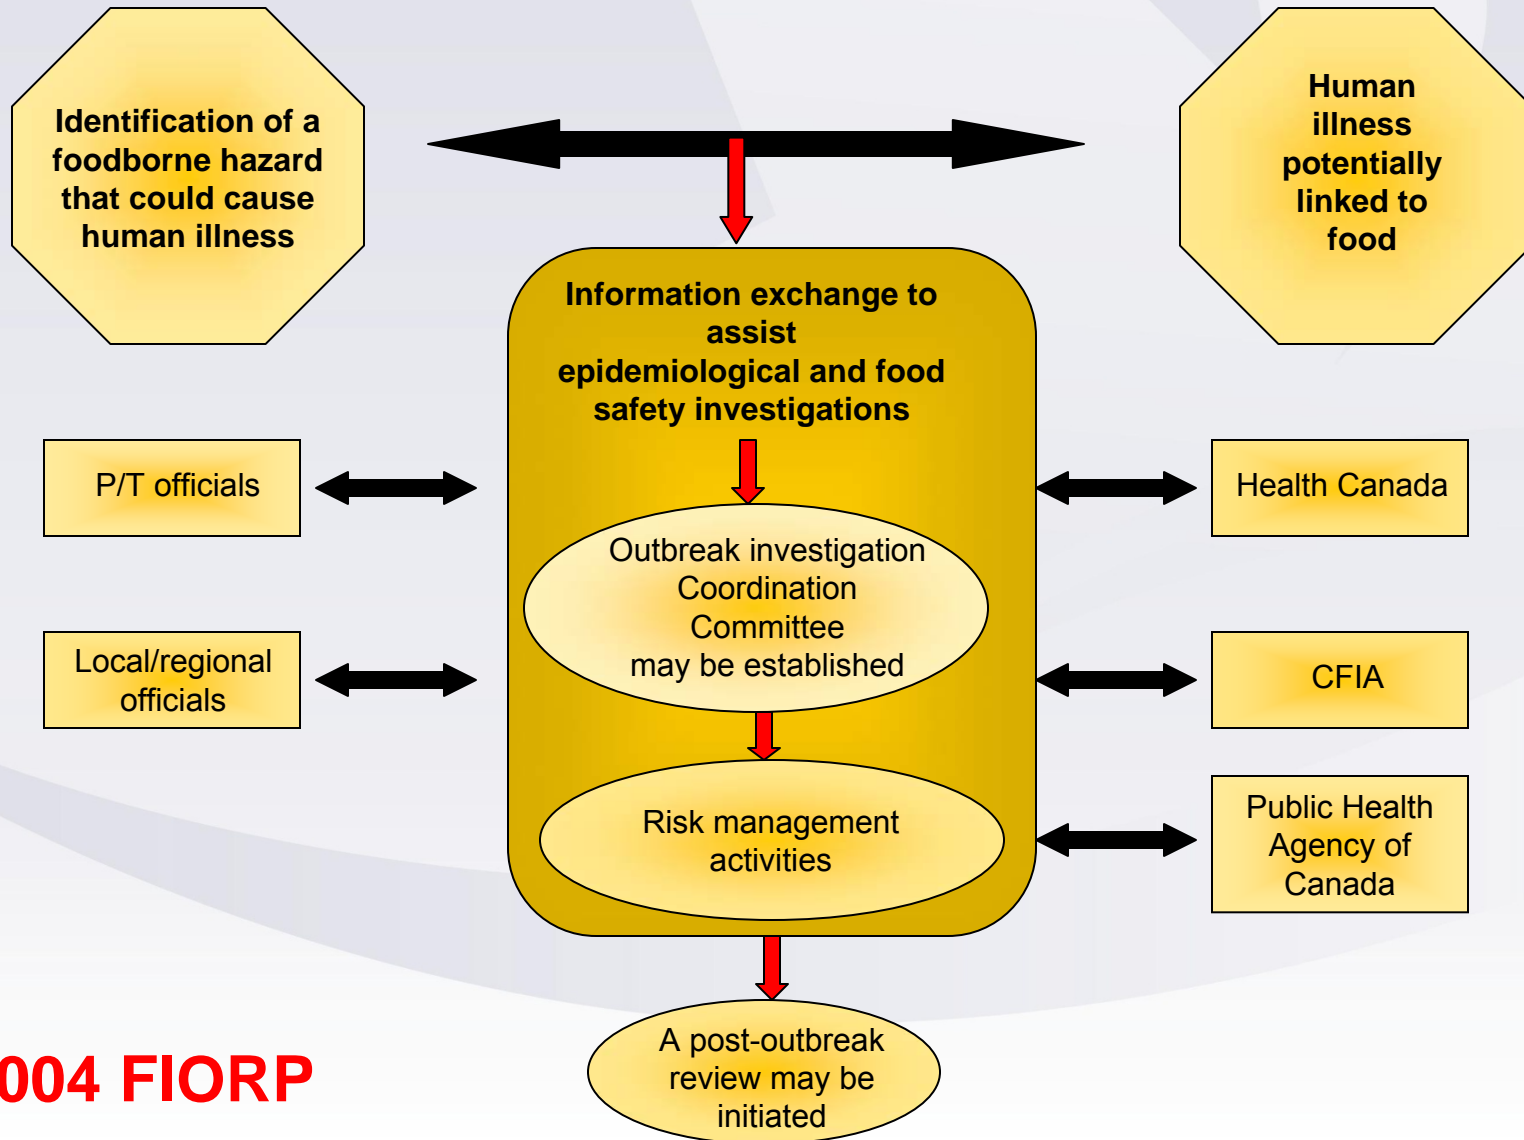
Identification of a foodborne hazard that could cause human illness

Human illness potentially linked to food

Information exchange to assist epidemiological and food safety investigations

P/T officials

Health Canada

Outbreak investigation Coordination Committee may be established

Local/regional officials

CFIA

Risk management activities

Public Health Agency of Canada

A post-outbreak review may be initiated

004 FIORP